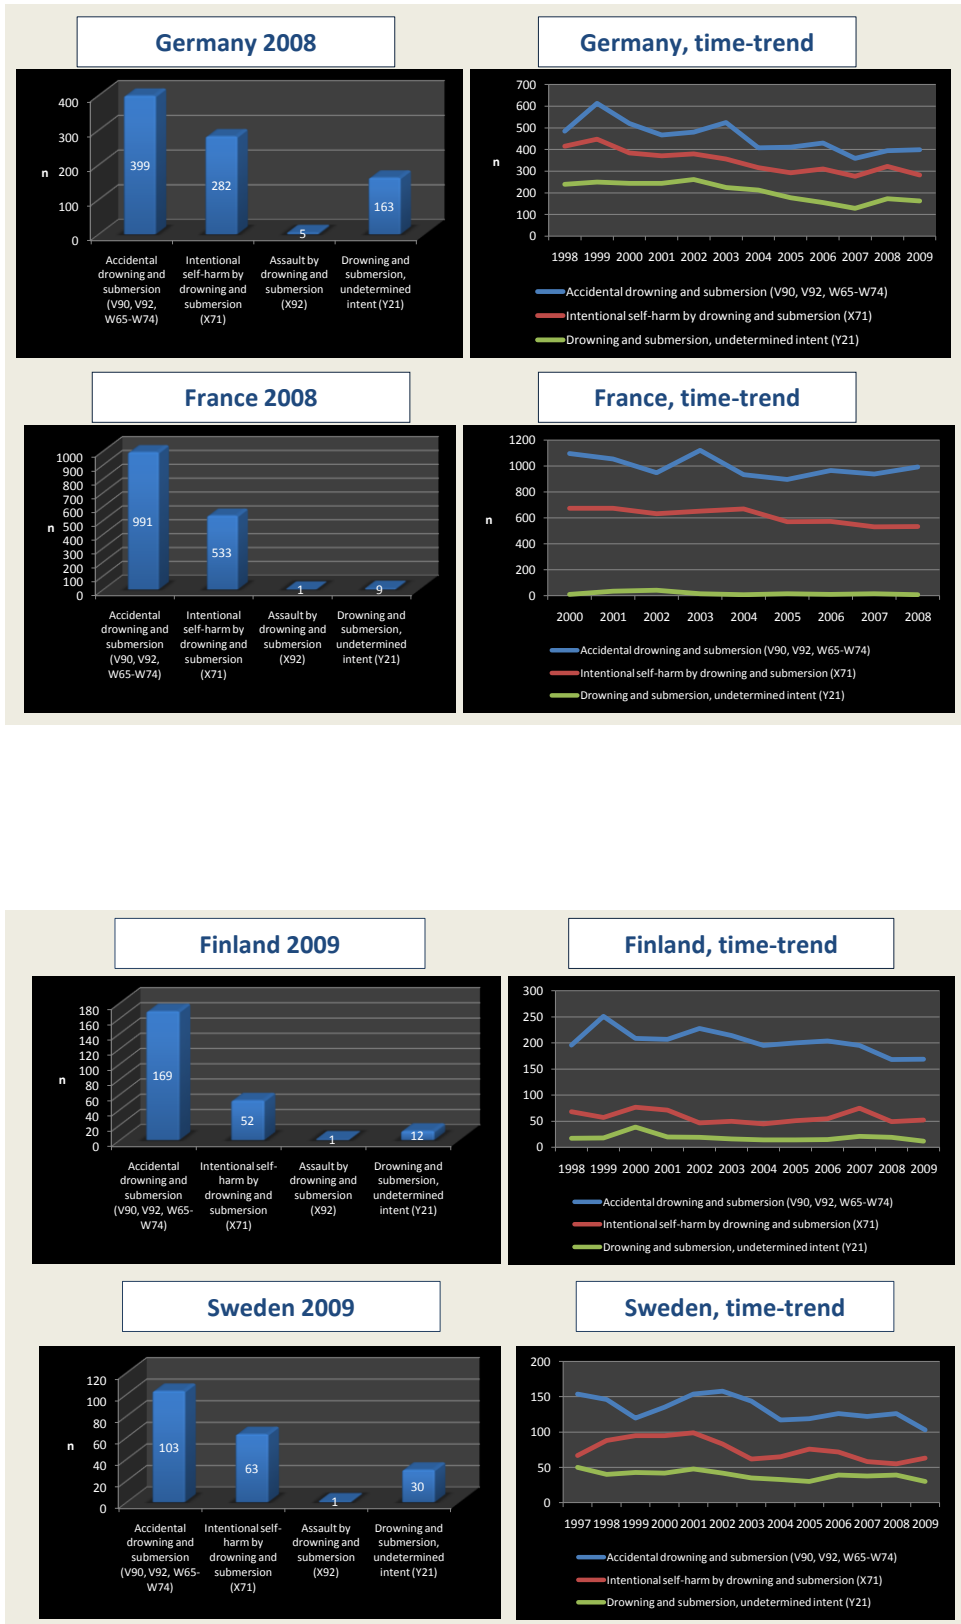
Germany 2008

400
300
n 200
100
0

399
282
5
163

Accidental drowning and submersion (V90, V92, W65-W74)
Intentional self-harm by drowning and submersion (X71)
Assault by drowning and submersion (X92)
Drowning and submersion, undetermined intent (Y21)

Germany, time-trend

700
600
500
n 400
300
200
100
0

1998 1999 2000 2001 2002 2003 2004 2005 2006 2007 2008 2009

Accidental drowning and submersion (V90, V92, W65-W74)
Intentional self-harm by drowning and submersion (X71)
Drowning and submersion, undetermined intent (Y21)

France 2008

1000
900
800
700
600
n 500
400
300
200
100
0

991
533
1
9

Accidental drowning and submersion (V90, V92, W65-W74)
Intentional self-harm by drowning and submersion (X71)
Assault by drowning and submersion (X92)
Drowning and submersion, undetermined intent (Y21)

France, time-trend

1200
1000
800
n 600
400
200
0

2000 2001 2002 2003 2004 2005 2006 2007 2008

Accidental drowning and submersion (V90, V92, W65-W74)
Intentional self-harm by drowning and submersion (X71)
Drowning and submersion, undetermined intent (Y21)

Finland 2009

180
160
140
120
n 100
80
60
40
20
0

169
52
1
12

Accidental drowning and submersion (V90, V92, W65-W74)
Intentional self-harm by drowning and submersion (X71)
Assault by drowning and submersion (X92)
Drowning and submersion, undetermined intent (Y21)

Finland, time-trend

300
250
200
150
100
50
0

1998 1999 2000 2001 2002 2003 2004 2005 2006 2007 2008 2009

Accidental drowning and submersion (V90, V92, W65-W74)
Intentional self-harm by drowning and submersion (X71)
Drowning and submersion, undetermined intent (Y21)

Sweden 2009

120
100
80
n 60
40
20
0

103
63
1
30

Accidental drowning and submersion (V90, V92, W65-W74)
Intentional self-harm by drowning and submersion (X71)
Assault by drowning and submersion (X92)
Drowning and submersion, undetermined intent (Y21)

Sweden, time-trend

200
150
100
50
0

1997 1998 1999 2000 2001 2002 2003 2004 2005 2006 2007 2008 2009

Accidental drowning and submersion (V90, V92, W65-W74)
Intentional self-harm by drowning and submersion (X71)
Drowning and submersion, undetermined intent (Y21)